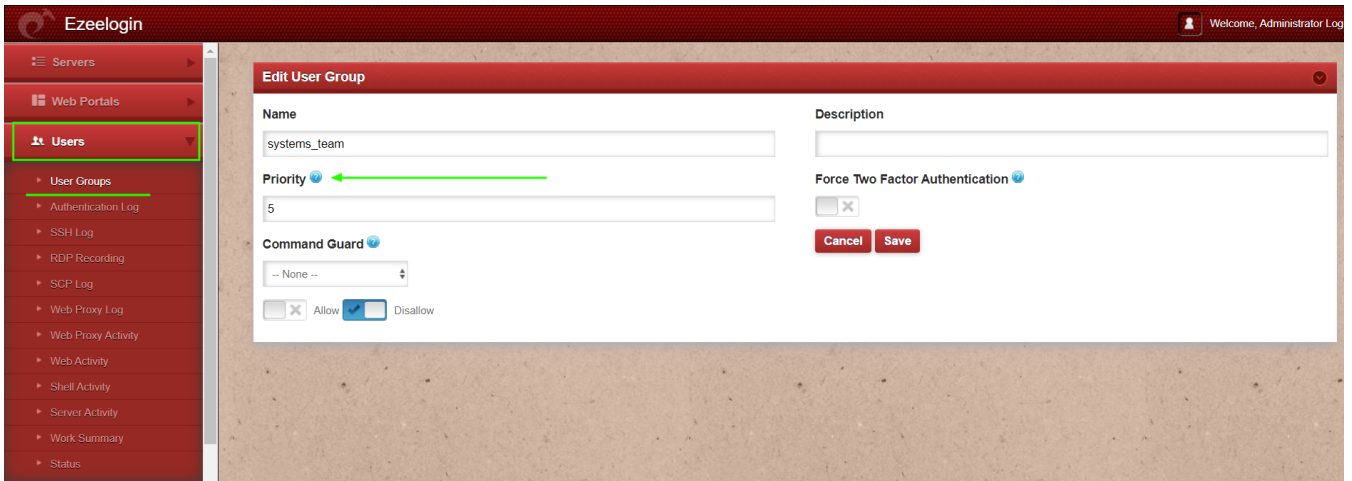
Ezeelogin

Welcome, Administrator Log

Servers
Web Portals
Users
User Groups
Authentication Log
SSH Log
RDP Recording
SCP Log
Web Proxy Log
Web Proxy Activity
Web Activity
Shell Activity
Server Activity
Work Summary
Status

Edit User Group

Name
systems_team

Description

Priority
5

Force Two Factor Authentication

Cancel
Save

Command Guard
-- None --

Allow
Disallow